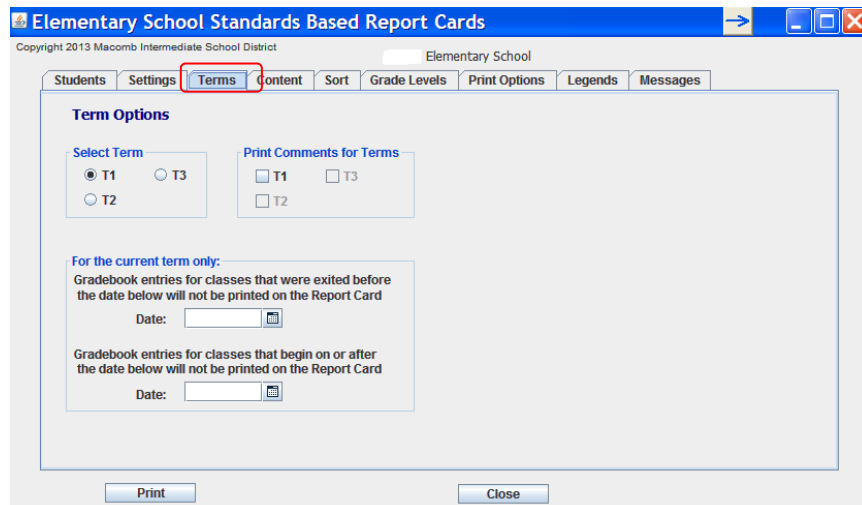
Elementary School Standards Based Report Cards

Copyright 2013 Macomb Intermediate School District

Elementary School

Students | Settings | Terms | Content | Sort | Grade Levels | Print Options | Legends | Messages

Term Options

Select Term
T1
T3
T2

Print Comments for Terms
T1
T3
T2

For the current term only:
Gradebook entries for classes that were exited before the date below will not be printed on the Report Card
Date:

Gradebook entries for classes that begin on or after the date below will not be printed on the Report Card
Date:

Print
Close